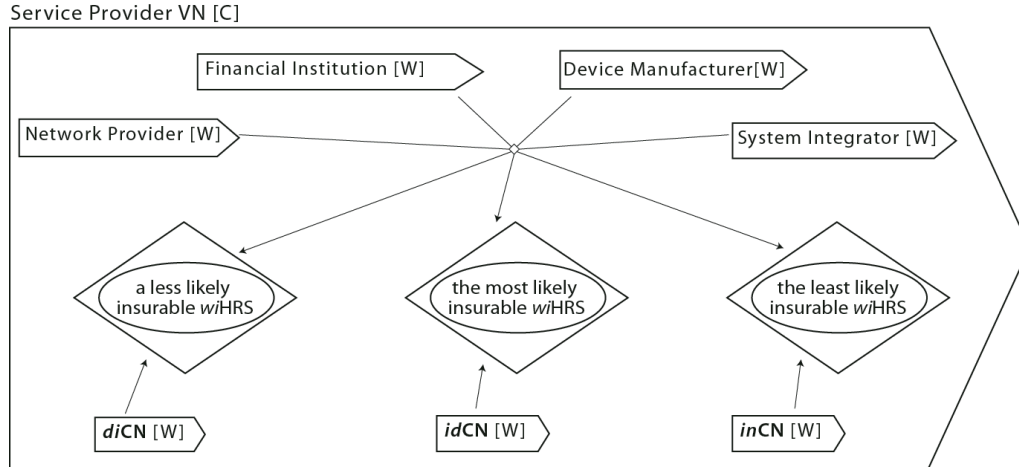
Service Provider VN [C]

Financial Institution [W]

Device Manufacturer[W]

Network Provider [W]

System Integrator [W]

a less likely insurable *wi*HRS

the most likely insurable *wi*HRS

the least likely insurable *wi*HRS

***di*CN** [W]

***id*CN** [W]

***in*CN** [W]